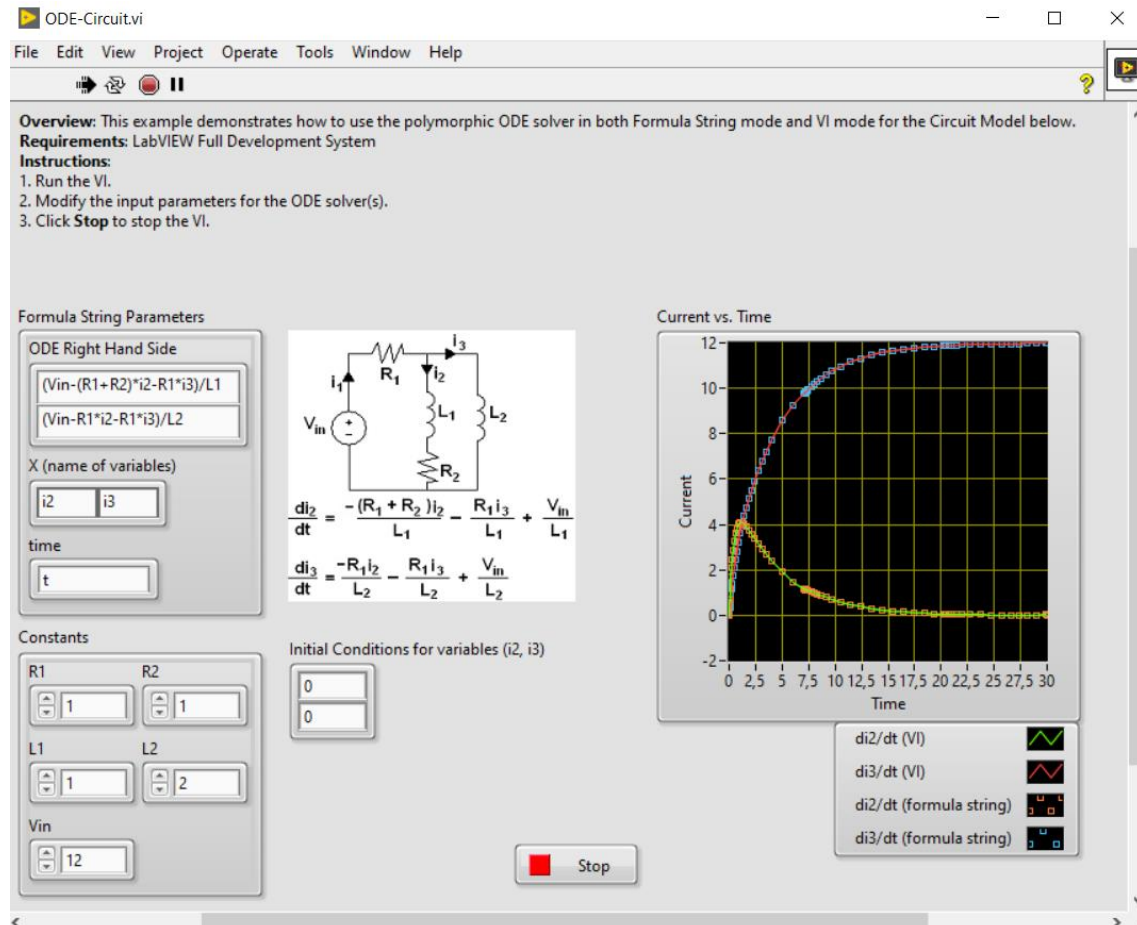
ODE-Circuit.vi

File Edit View Project Operate Tools Window Help

**Overview**: This example demonstrates how to use the polymorphic ODE solver in both Formula String mode and VI mode for the Circuit Model below.
**Requirements**: LabVIEW Full Development System
**Instructions**:
1. Run the VI.
2. Modify the input parameters for the ODE solver(s).
3. Click **Stop** to stop the VI.

Formula String Parameters

ODE Right Hand Side

(Vin-(R1+R2)*i2-R1*i3)/L1

(Vin-R1*i2-R1*i3)/L2

X (name of variables)

i2 i3

time

t

$i_3$ $R_1$ $i_1$ $i_2$ $V_{in}$ $L_1$ $L_2$ $R_2$

$\frac{di_2}{dt} = \frac{-(R_1+R_2)i_2}{L_1} - \frac{R_1 i_3}{L_1} + \frac{V_{in}}{L_1}$

$\frac{di_3}{dt} = \frac{-R_1 i_2}{L_2} - \frac{R_1 i_3}{L_2} + \frac{V_{in}}{L_2}$

Current vs. Time

12 10 8 6 4 2 0 -2

Current

0 2,5 5 7,5 10 12,5 15 17,5 20 22,5 25 27,5 30

Time

di2/dt (VI)
di3/dt (VI)
di2/dt (formula string)
di3/dt (formula string)

Constants

R1 1
R2 1
L1 1
L2 2
Vin 12

Initial Conditions for variables (i2, i3)

0
0

Stop